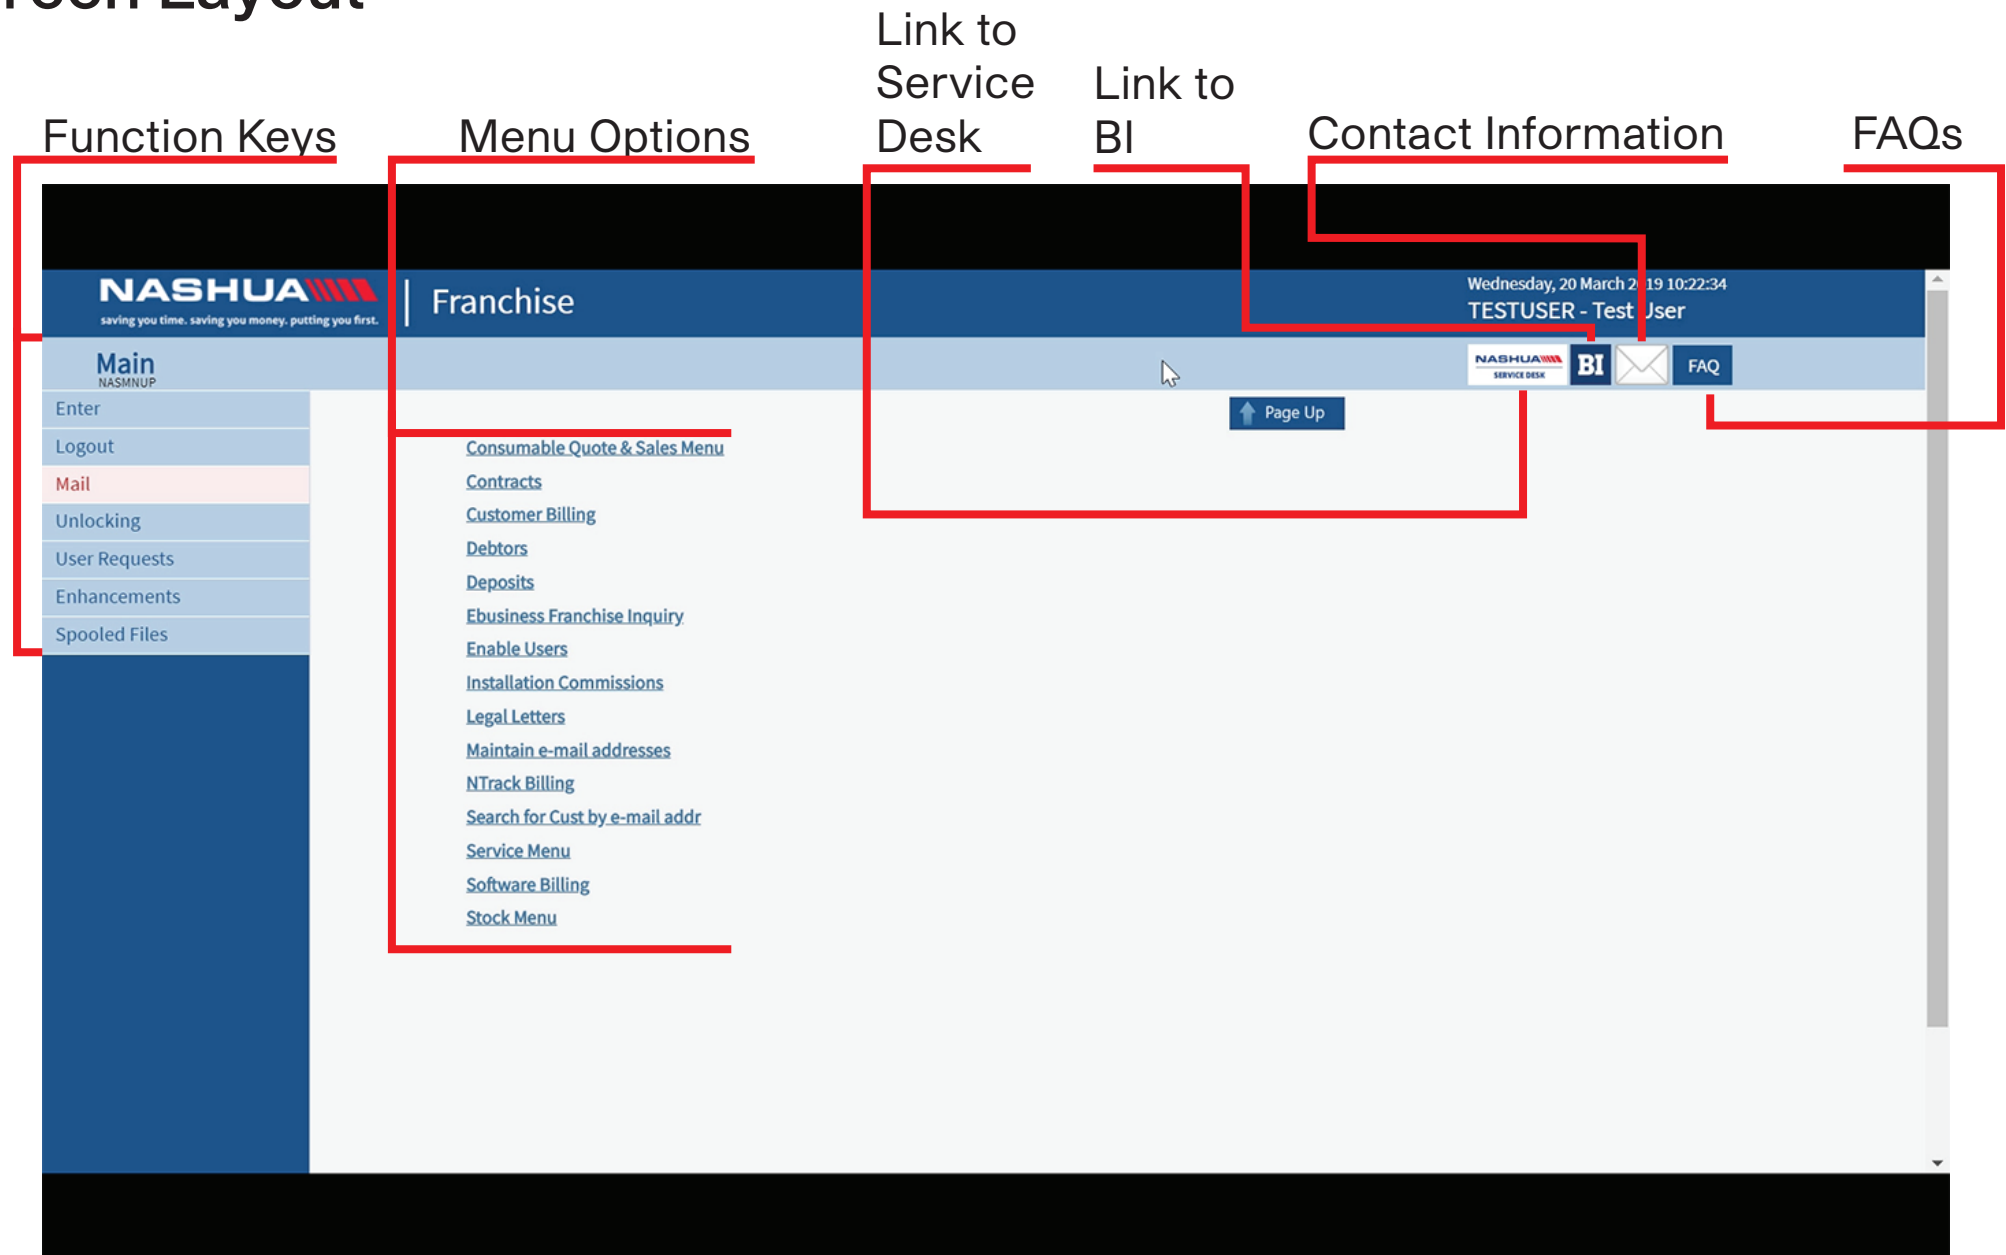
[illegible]

Function Keys

Menu Options

Link to Service Desk

Link to BI

Contact Information

FAQs

NASHUA
saving you time. saving you money. putting you first.

Franchise

Wednesday, 20 March 2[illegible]19 10:22:34
TESTUSER - Test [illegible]ser

Main
NASMNUP

NASHUA SERVICE DESK

BI

FAQ

Page Up

Enter
Logout
Mail
Unlocking
User Requests
Enhancements
Spooled Files

Consumable Quote & Sales Menu
Contracts
Customer Billing
Debtors
Deposits
Ebusiness Franchise Inquiry
Enable Users
Installation Commissions
Legal Letters
Maintain e-mail addresses
NTrack Billing
Search for Cust by e-mail addr
Service Menu
Software Billing
Stock Menu